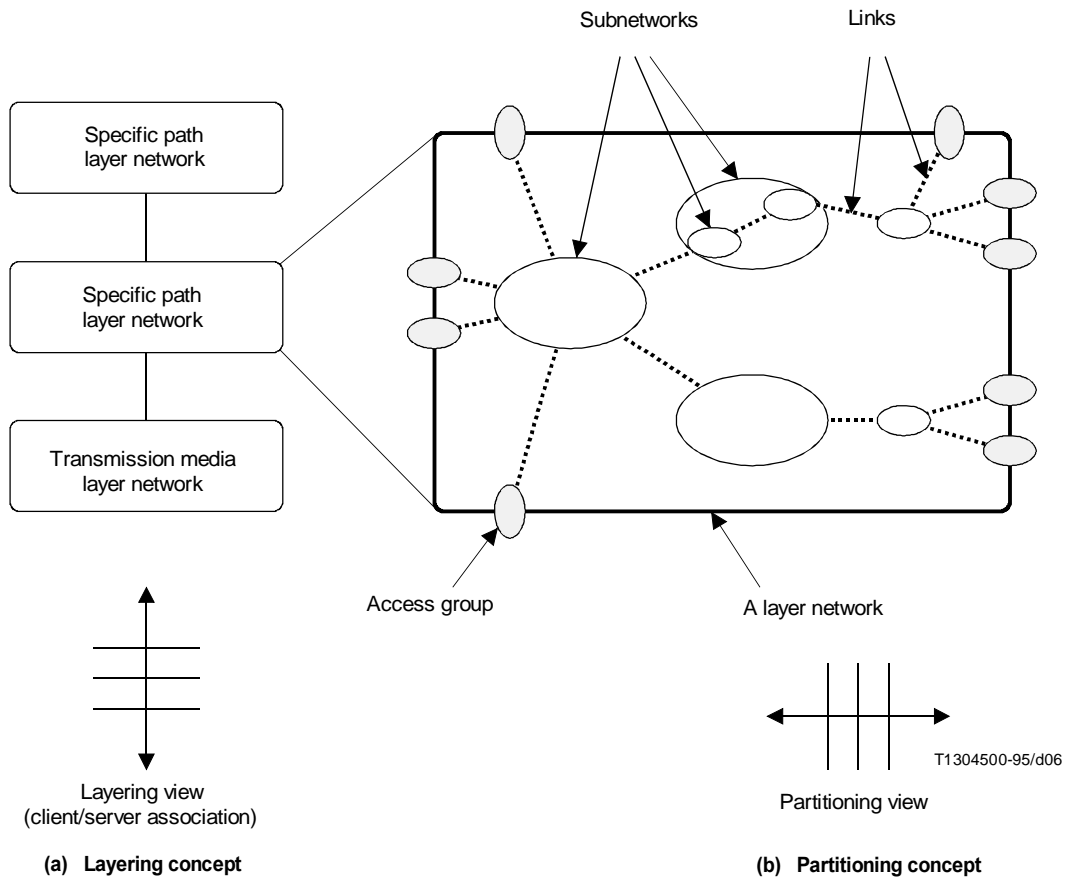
Subnetworks

Links

Specific path layer network

Specific path layer network

Transmission media layer network

Access group

A layer network

Layering view (client/server association)

T1304500-95/d06

Partitioning view

(a) Layering concept

(b) Partitioning concept